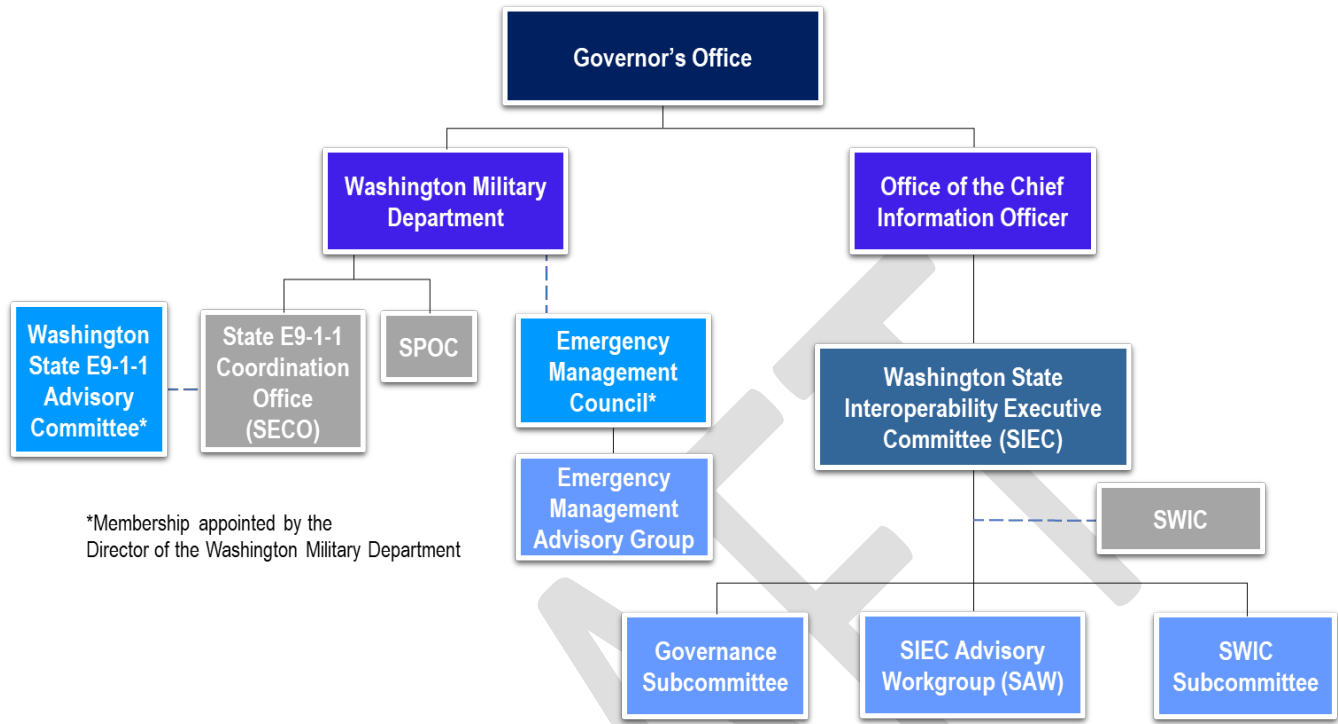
Governor’s Office

Washington Military Department

Office of the Chief Information Officer

Washington State E9-1-1 Advisory Committee*

State E9-1-1 Coordination Office (SECO)

SPOC

Emergency Management Council*

Emergency Management Advisory Group

Washington State Interoperability Executive Committee (SIEC)

SWIC

*Membership appointed by the Director of the Washington Military Department

Governance Subcommittee

SIEC Advisory Workgroup (SAW)

SWIC Subcommittee

DRAFT